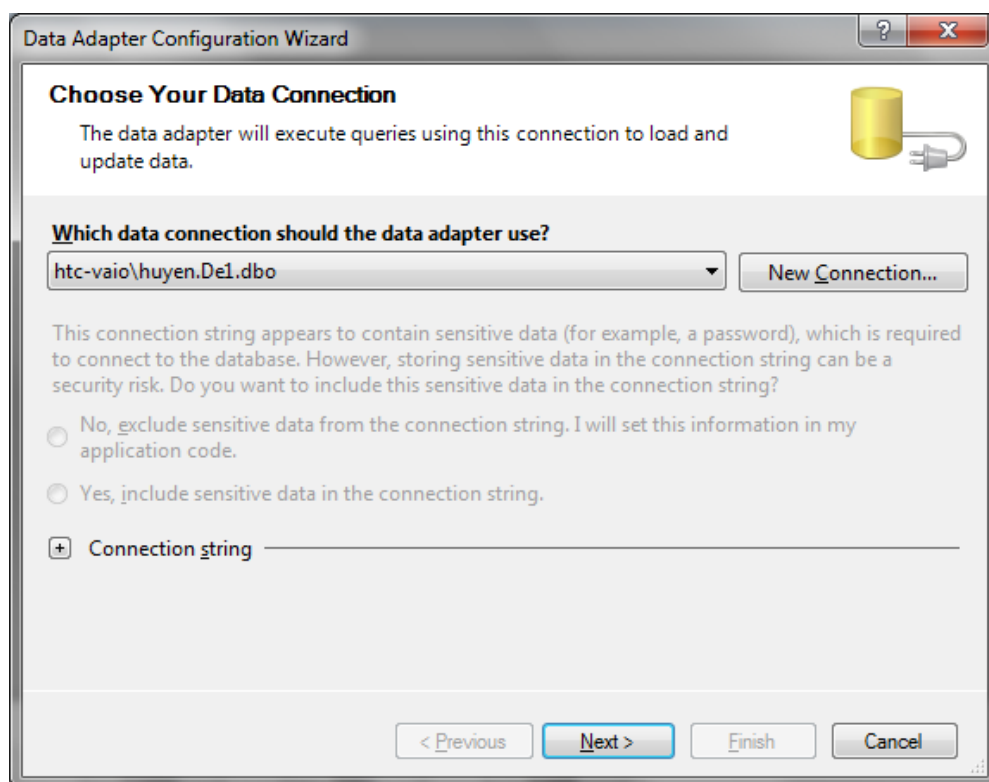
Data Adapter Configuration Wizard

?

X

Choose Your Data Connection

The data adapter will execute queries using this connection to load and update data.

Which data connection should the data adapter use?

htc-vaio\huyen.De1.dbo

New Connection...

This connection string appears to contain sensitive data (for example, a password), which is required to connect to the database. However, storing sensitive data in the connection string can be a security risk. Do you want to include this sensitive data in the connection string?

No, exclude sensitive data from the connection string. I will set this information in my application code.

Yes, include sensitive data in the connection string.

+ Connection string

< Previous

Next >

Finish

Cancel